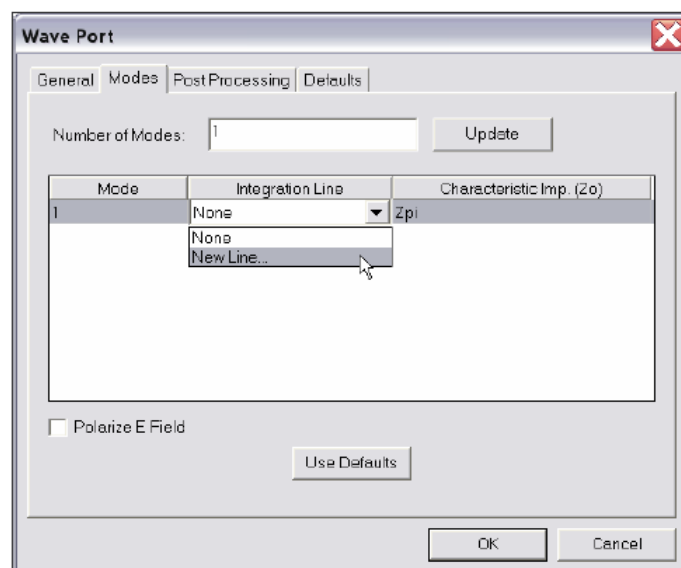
Wave Port

General | Modes | Post Processing | Defaults

Number of Modes: 1 Update

| Mode | Integration Line | Characteristic Imp. (Zo) |
|---|---|---|
| 1 | None | Zpi |

None
New Line...

Polarize E Field

Use Defaults

OK Cancel